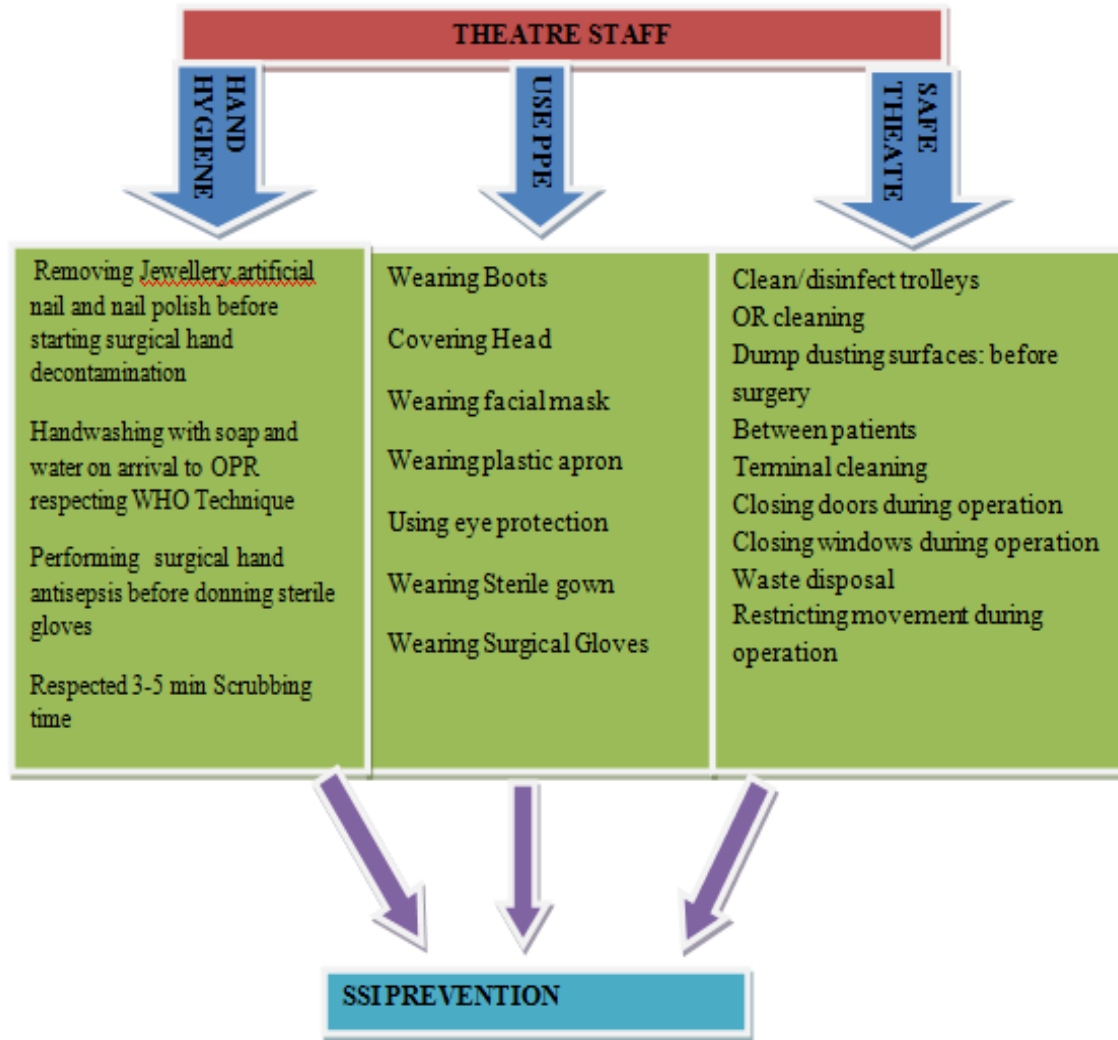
THEATRE STAFF

HAND HYGIENE

USE PPE

SAFE THEATE

Removing Jewellery,artificial nail and nail polish before starting surgical hand decontamination

Handwashing with soap and water on arrival to OPR respecting WHO Technique

Performing surgical hand antisepsis before donning sterile gloves

Respected 3-5 min Scrubbing time

Wearing Boots

Covering Head

Wearing facial mask

Wearing plastic apron

Using eye protection

Wearing Sterile gown

Wearing Surgical Gloves

Clean/disinfect trolleys
OR cleaning
Dump dusting surfaces: before surgery
Between patients
Terminal cleaning
Closing doors during operation
Closing windows during operation
Waste disposal
Restricting movement during operation

SSI PREVENTION